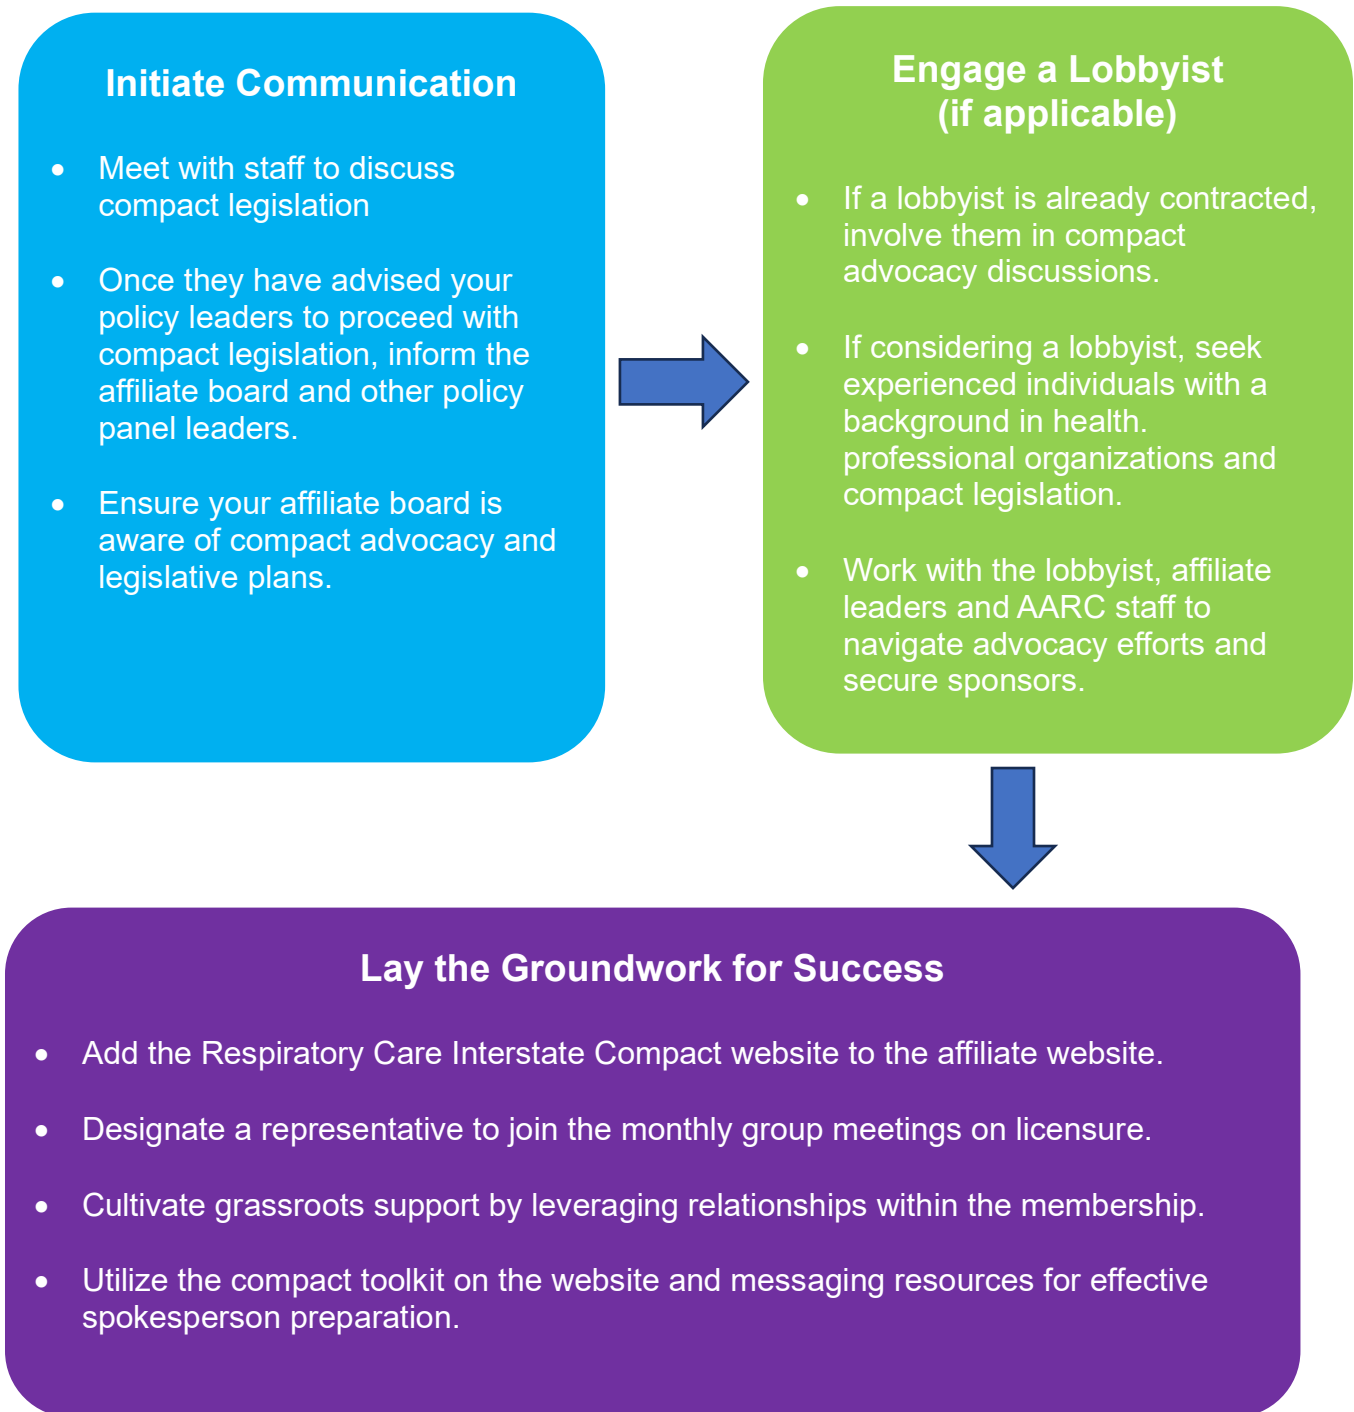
Initiate Communication

- Meet with staff to discuss compact legislation
- Once they have advised your policy leaders to proceed with compact legislation, inform the affiliate board and other policy panel leaders.
- Ensure your affiliate board is aware of compact advocacy and legislative plans.

Engage a Lobbyist (if applicable)

- If a lobbyist is already contracted, involve them in compact advocacy discussions.
- If considering a lobbyist, seek experienced individuals with a background in health. professional organizations and compact legislation.
- Work with the lobbyist, affiliate leaders and AARC staff to navigate advocacy efforts and secure sponsors.

Lay the Groundwork for Success

- Add the Respiratory Care Interstate Compact website to the affiliate website.
- Designate a representative to join the monthly group meetings on licensure.
- Cultivate grassroots support by leveraging relationships within the membership.
- Utilize the compact toolkit on the website and messaging resources for effective spokesperson preparation.